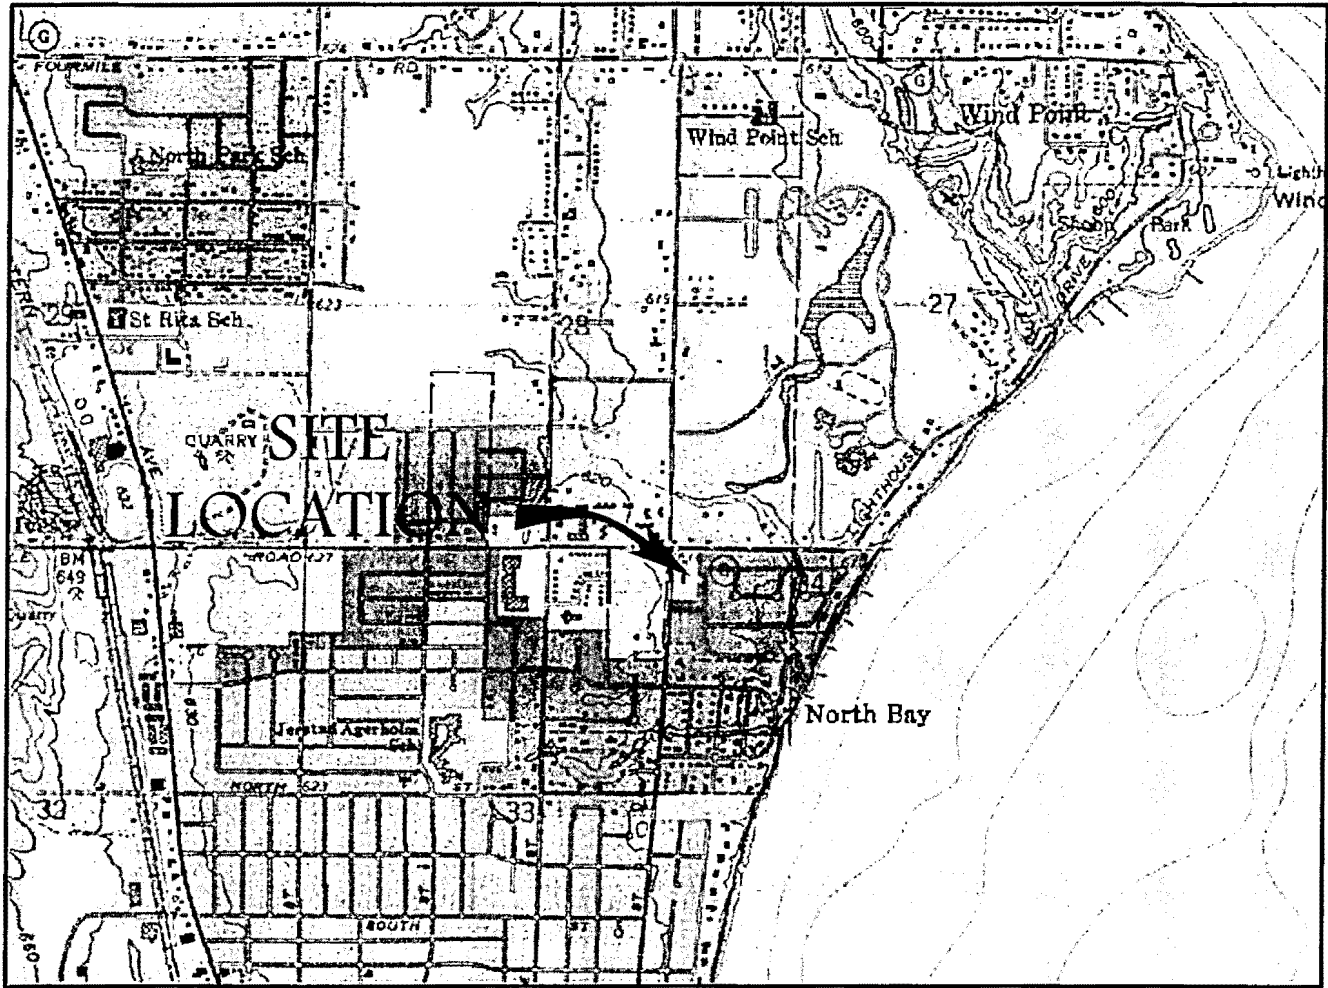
FOURMILE RD

North Park Sch

Wind Point Sch

Wind Point

Light

Wind

Shoop Park

DRIVE

29

St Rita Sch

623

615

28

27

QUARRY

SITE LOCATION

ROAD

BM 649

34

LIGHTHOUSE

North Bay

Jerstad Agerholm Sch

NORTH

33

SOUTH

ST